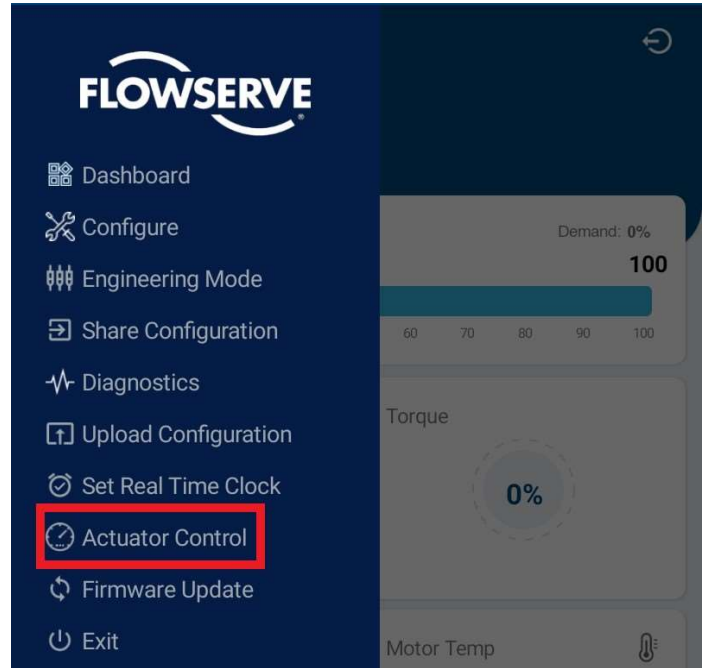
FLOWSERVE

Dashboard
Configure
Engineering Mode
Share Configuration
Diagnostics
Upload Configuration
Set Real Time Clock
Actuator Control
Firmware Update
Exit

Demand: 0%
100
60 70 80 90 100

Torque
0%

Motor Temp